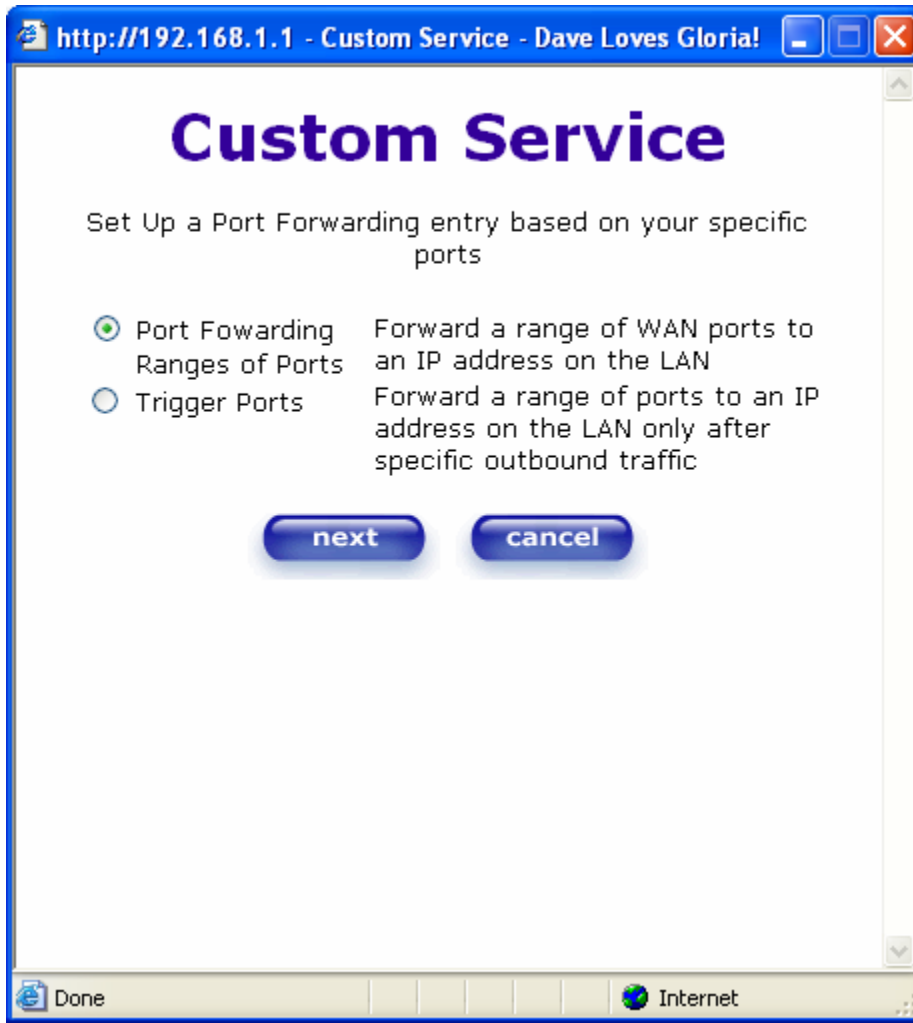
http://192.168.1.1 - Custom Service - Dave Loves Gloria!

Custom Service

Set Up a Port Forwarding entry based on your specific ports

Port Fowarding Ranges of Ports
Forward a range of WAN ports to an IP address on the LAN

Trigger Ports
Forward a range of ports to an IP address on the LAN only after specific outbound traffic

next

cancel

Done

Internet